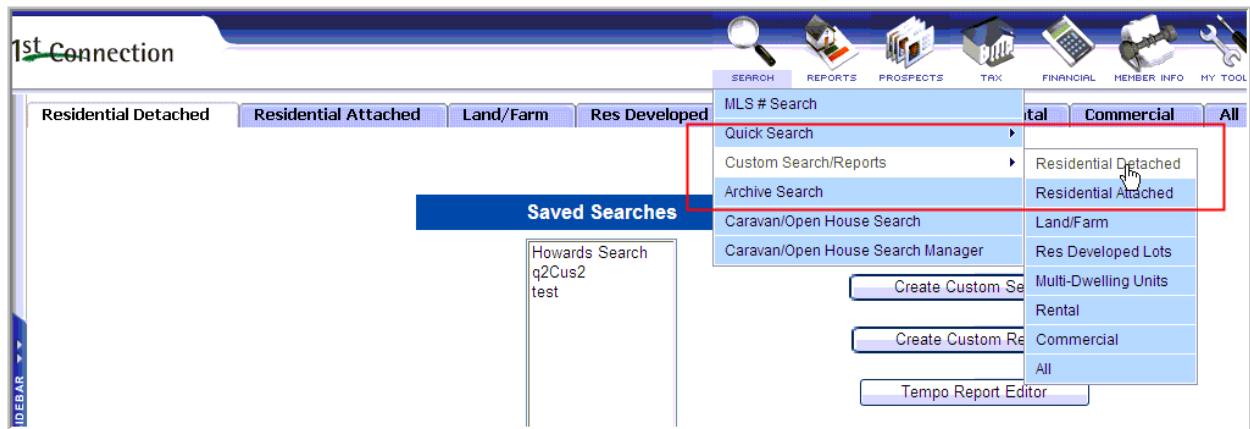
1st Connection

SEARCH REPORTS PROSPECTS TAX FINANCIAL MEMBER INFO MY TOOL

Residential Detached | Residential Attached | Land/Farm | Res Developed | ntal | Commercial | All

MLS # Search
Quick Search
Custom Search/Reports
Archive Search
Caravan/Open House Search
Caravan/Open House Search Manager

Residential Detached
Residential Attached
Land/Farm
Res Developed Lots
Multi-Dwelling Units
Rental
Commercial
All

Saved Searches

Howards Search
q2Cus2
test

Create Custom Se

Create Custom Re

Tempo Report Editor

IDEBAR